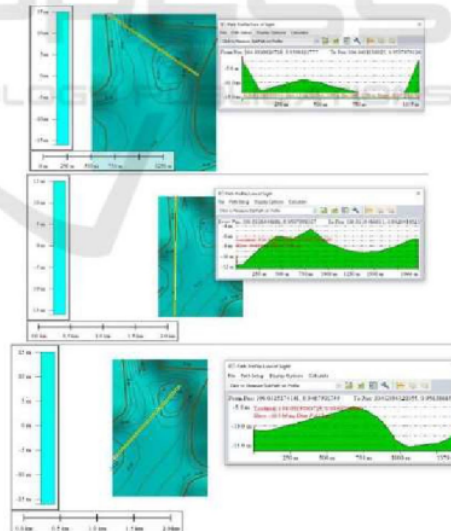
Path Profile/Line of Sight
File Path Setup Display Options Calculate
From Pos: 106.8169 ...
To Pos: 106.8...
250 m
500 m
750 m
1.0 km

Path Profile/Line of Sight
File Path Setup Display Options Calculate
Click to Measure Path/Path on Profile
From Pos: 106.8...
To Pos: 106.8...
250 m
500 m
750 m
1000 m
1250 m
1500 m

Path Profile/Line of Sight
File Path Setup Display Options Calculate
Click to Measure Path/Path on Profile
From Pos: 106.8...
To Pos: 106.8...
250 m
500 m
750 m
1000 m
0.0 km
0.5 km
1.0 km
1.5 km
2.0 km